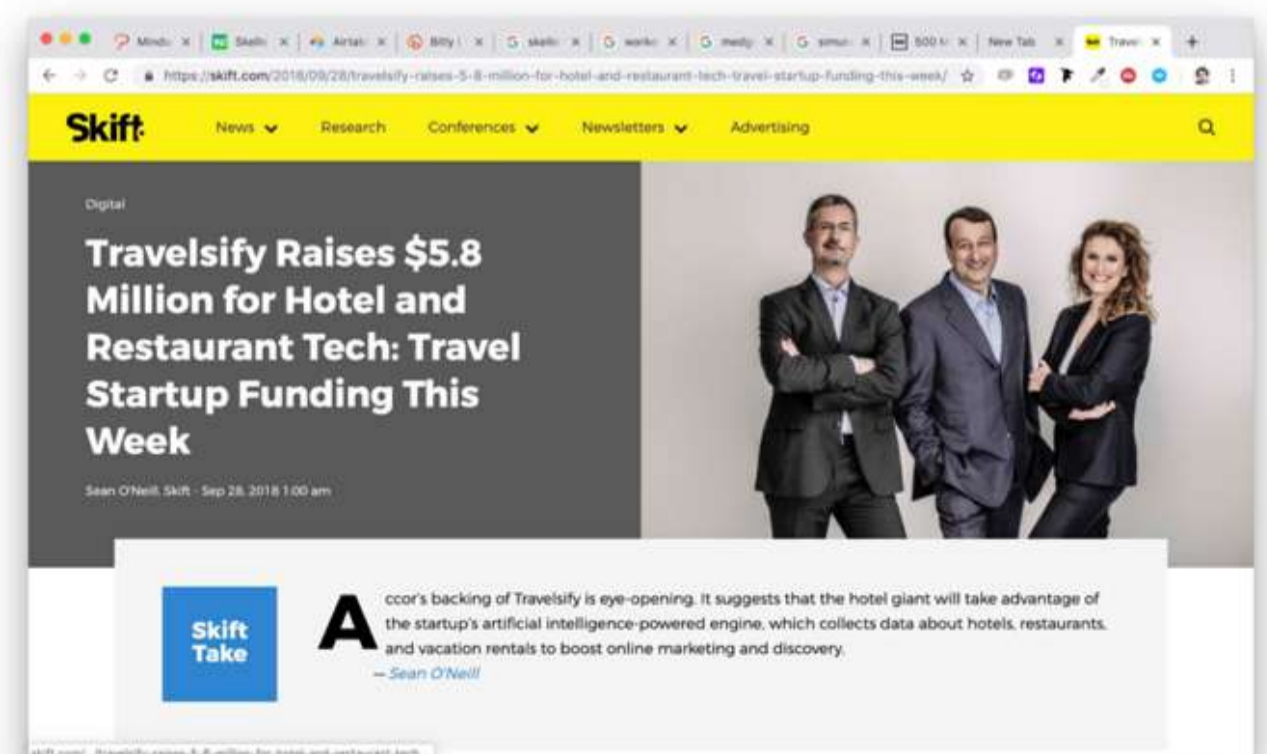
Mindo × | Skillo × | Airtab × | Bitly × | skillo × | worke × | medy × | simu × | 500 × | New Tab × | Travel ×

https://skift.com/2018/09/28/travelsify-raises-5-8-million-for-hotel-and-restaurant-tech-travel-startup-funding-this-week/

Skift

News Research Conferences Newsletters Advertising

Digital

Travelsify Raises $5.8 Million for Hotel and Restaurant Tech: Travel Startup Funding This Week

Sean O'Neill, Skift - Sep 28, 2018 1:00 am

Skift Take

Accor's backing of Travelsify is eye-opening. It suggests that the hotel giant will take advantage of the startup's artificial intelligence-powered engine, which collects data about hotels, restaurants, and vacation rentals to boost online marketing and discovery.
— Sean O'Neill

skift.com/...travelsify-raises-5-8-million-for-hotel-and-restaurant-tech-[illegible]